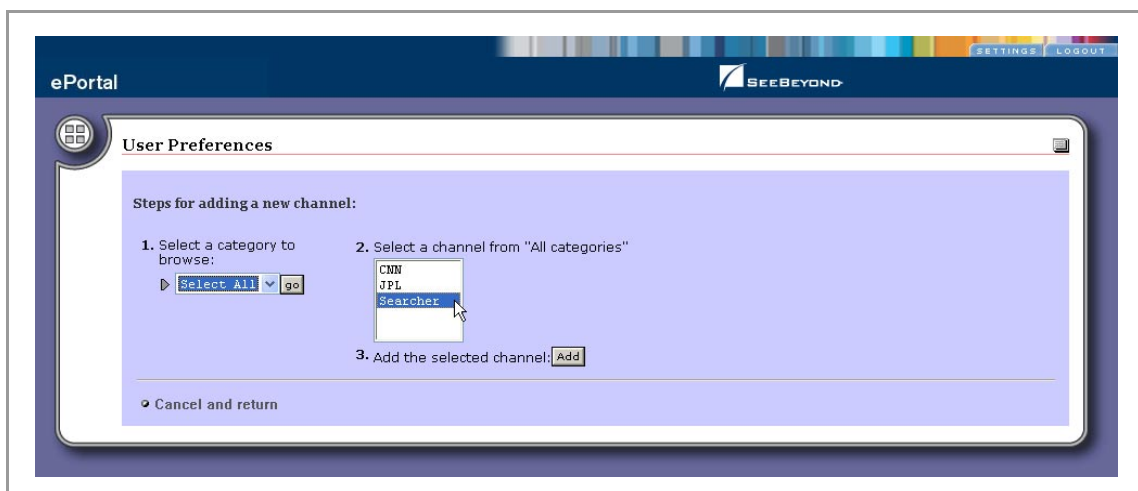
SETTINGS LOGOUT

ePortal

SEEBEYOND

User Preferences

Steps for adding a new channel:

1. Select a category to browse:

Select All go

2. Select a channel from "All categories"

CNN
JPL
Searcher

3. Add the selected channel: Add

Cancel and return